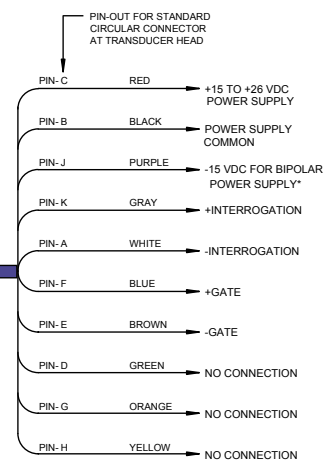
PIN-OUT FOR STANDARD CIRCULAR CONNECTOR AT TRANSDUCER HEAD

PIN- C RED +15 TO +26 VDC POWER SUPPLY

PIN- B BLACK POWER SUPPLY COMMON

PIN- J PURPLE -15 VDC FOR BIPOLAR POWER SUPPLY*

PIN- K GRAY +INTERROGATION

PIN- A WHITE -INTERROGATION

PIN- F BLUE +GATE

PIN- E BROWN -GATE

PIN- D GREEN NO CONNECTION

PIN- G ORANGE NO CONNECTION

PIN- H YELLOW NO CONNECTION